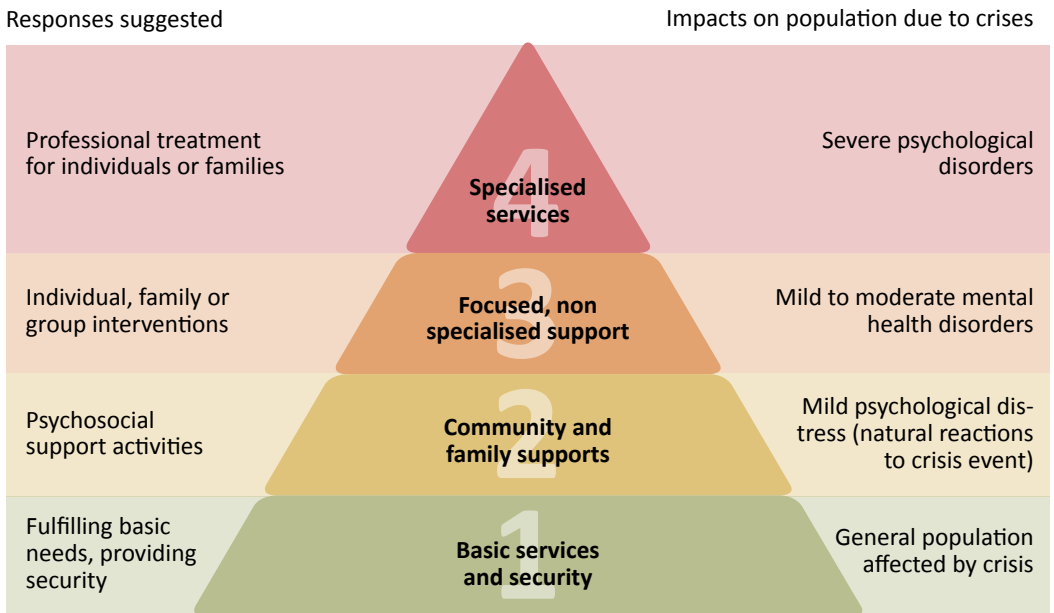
Responses suggested

Impacts on population due to crises

Professional treatment for individuals or families

4

Specialised services

Severe psychological disorders

Individual, family or group interventions

3

Focused, non specialised support

Mild to moderate mental health disorders

Psychosocial support activities

2

Community and family supports

Mild psychological distress (natural reactions to crisis event)

Fulfilling basic needs, providing security

1

Basic services and security

General population affected by crisis